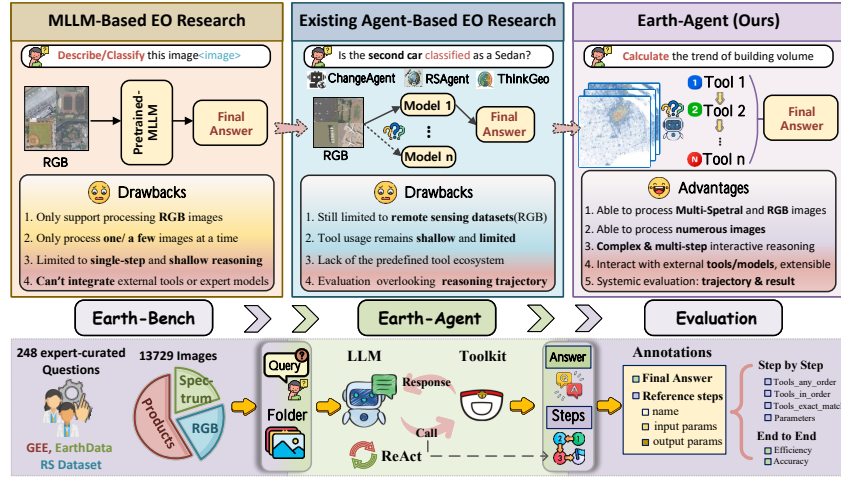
MLLM-Based EO Research

Describe/Classify this image<image>

RGB

Pretrained-MLLM

Final Answer

Drawbacks

1. Only support processing RGB images
2. Only process one/ a few images at a time
3. Limited to single-step and shallow reasoning
4. Can't integrate external tools or expert models

Existing Agent-Based EO Research

Is the second car classified as a Sedan?

ChangeAgent RSAgent ThinkGeo

RGB

Model 1

Model n

Final Answer

Drawbacks

1. Still limited to remote sensing datasets(RGB)
2. Tool usage remains shallow and limited
3. Lack of the predefined tool ecosystem
4. Evaluation overlooking reasoning trajectory

Earth-Agent (Ours)

Calculate the trend of building volume

1 Tool 1
2 Tool 2
N Tool n

Final Answer

Advantages

1. Able to process Multi-Spetral and RGB images
2. Able to process numerous images
3. Complex & multi-step interactive reasoning
4. Interact with external tools/models, extensible
5. Systemic evaluation: trajectory & result

Earth-Bench

Earth-Agent

Evaluation

248 expert-curated Questions

13729 Images

Products

Spectrum

RGB

GEE, EarthData RS Dataset

Query

Folder

LLM

Response

Toolkit

Call

ReAct

Answer

Steps

Annotations

Final Answer
Reference steps
name
input params
output params

Step by Step
Tools_any_order
Tools_in_order
Tools_exact_match
Parameters

End to End
Efficiency
Accuracy